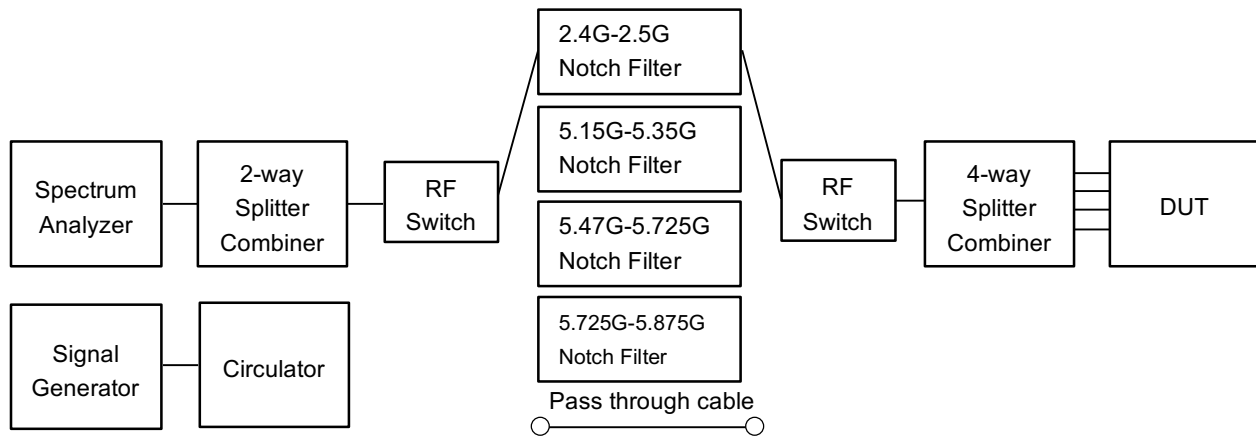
Spectrum Analyzer

2-way Splitter Combiner

RF Switch

2.4G-2.5G Notch Filter

5.15G-5.35G Notch Filter

5.47G-5.725G Notch Filter

5.725G-5.875G Notch Filter

Pass through cable

RF Switch

4-way Splitter Combiner

DUT

Signal Generator

Circulator